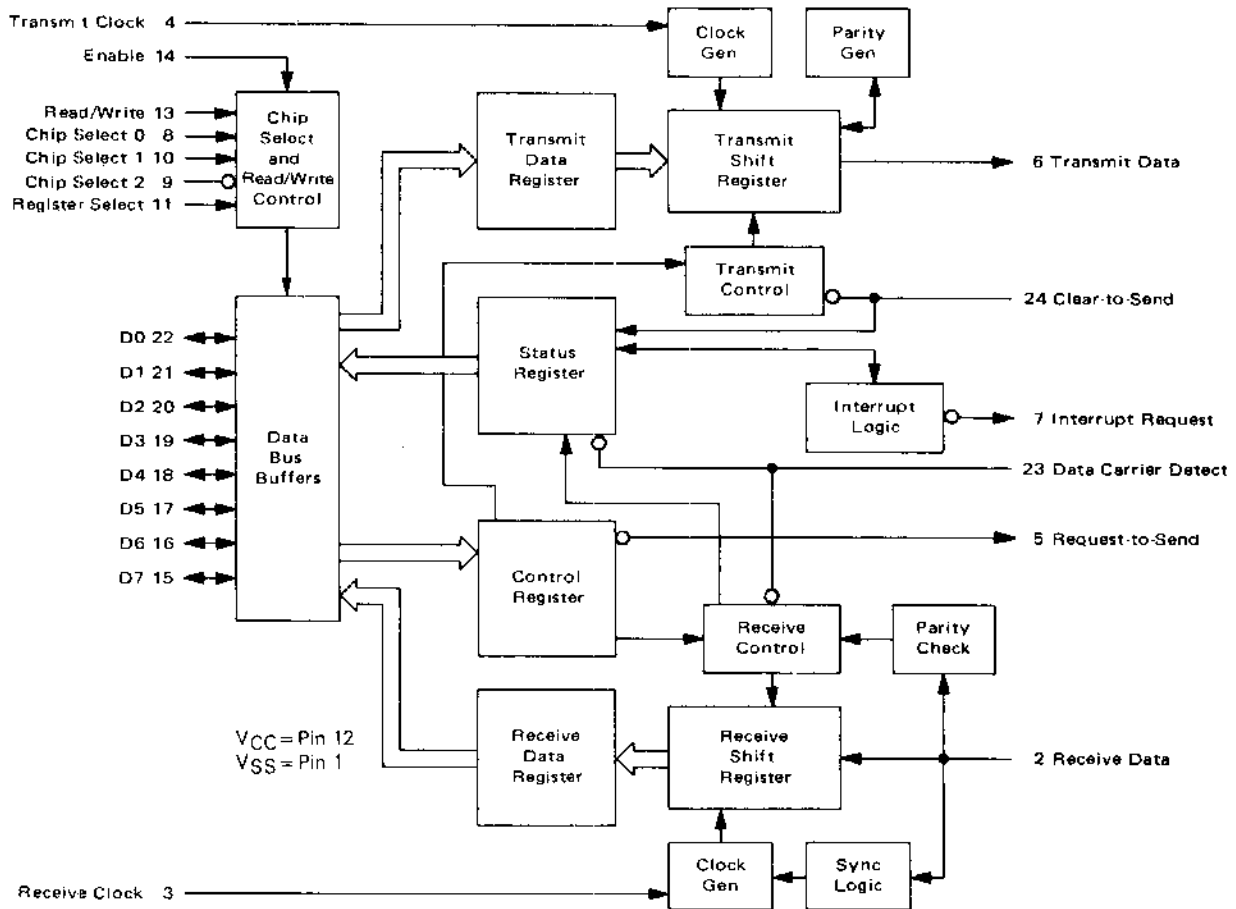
Transm t Clock 4

Enable 14

Read/Write 13

Chip Select 0 8

Chip Select 1 10

Chip Select 2 9

Reglster Select 11

Chip Seloct and Read/Write Control

Clock Gen

Parity Gen

Transmit Data Register

Transmit Shift Register

6 Transmit Data

Transmit Control

24 Clear-to-Send

Status Register

Interrupt Logic

7 Interrupt Request

23 Data Carrier Detect

D0 22

D1 21

D2 20

D3 19

D4 18

D5 17

D6 16

D7 15

Data Bus Buffers

Control Register

5 Request-to-Send

Receive Control

Parity Check

$V_{CC}$ = Pin 12
$V_{SS}$ = Pin 1

Receive Data Register

Receive Shift Register

2 Receive Data

Receive Clock 3

Clock Gen

Sync Logic